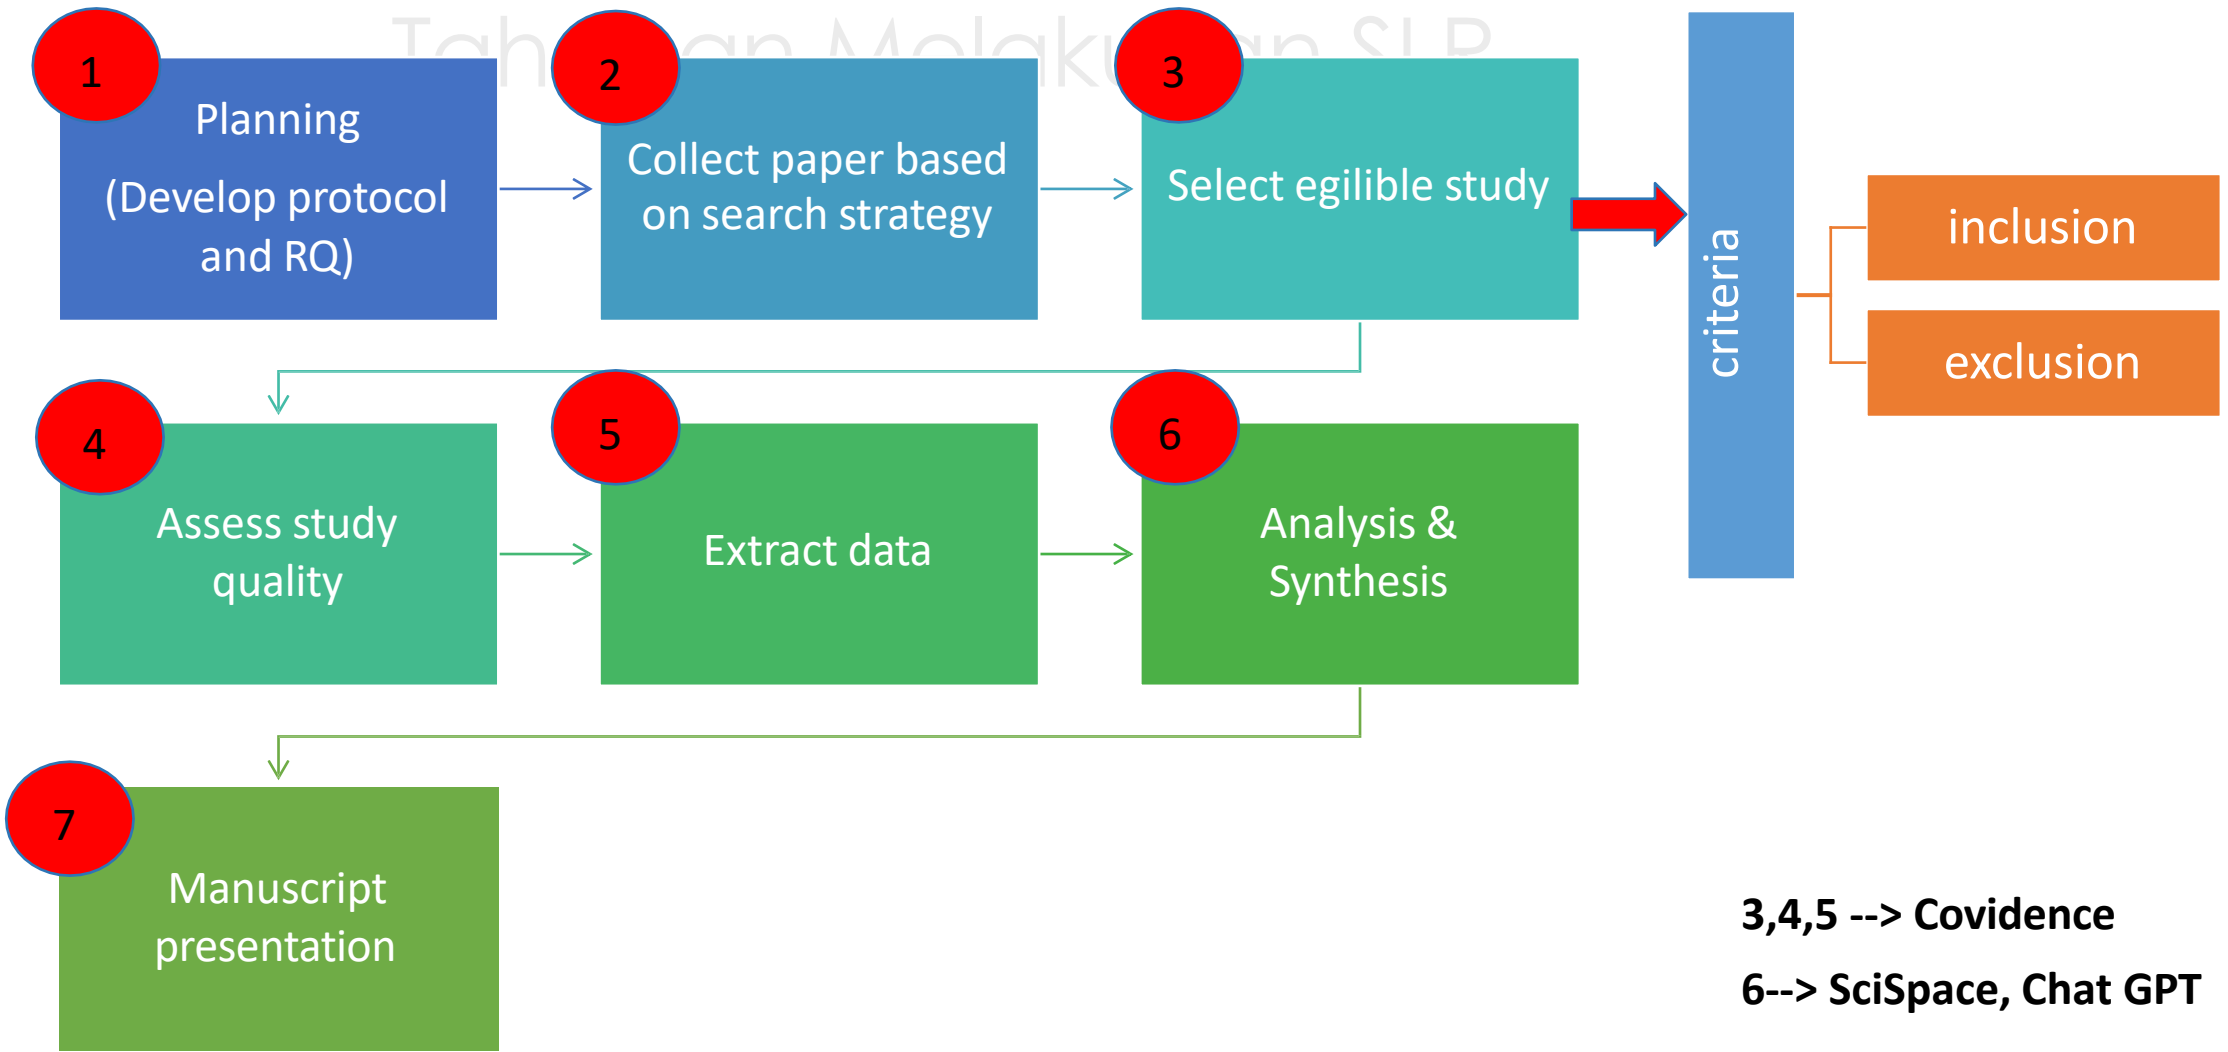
Tah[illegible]an Melak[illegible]an SLR

1

Planning

(Develop protocol and RQ)

2

Collect paper based on search strategy

3

Select egilible study

criteria

inclusion

exclusion

4

Assess study quality

5

Extract data

6

Analysis & Synthesis

7

Manuscript presentation

3,4,5 --> Covidence

6--> SciSpace, Chat GPT